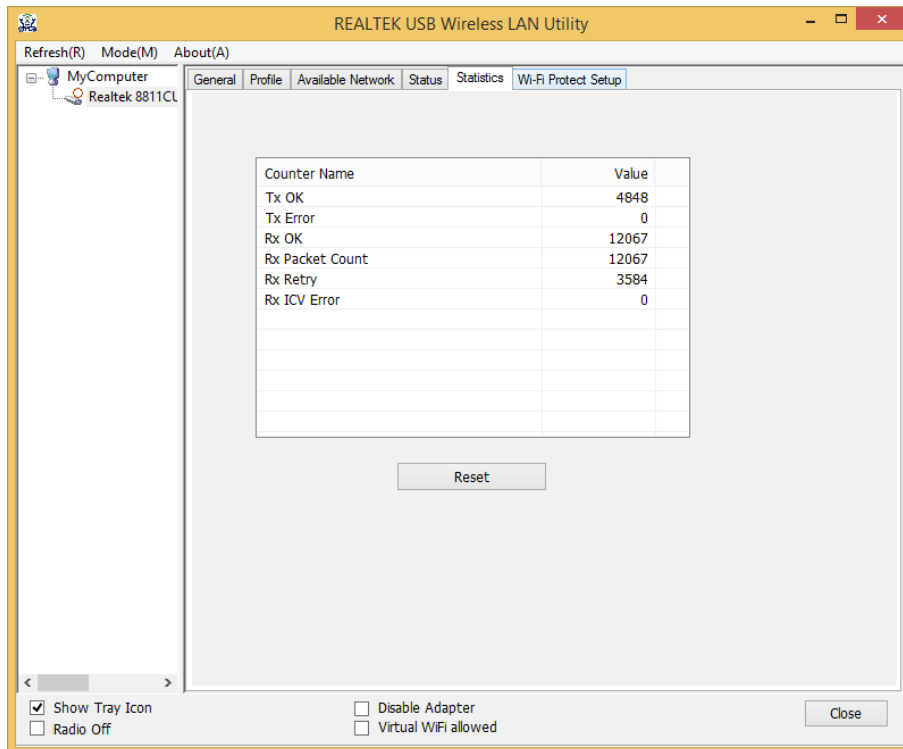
REALTEK USB Wireless LAN Utility

Refresh(R) Mode(M) About(A)

MyComputer
Realtek 8811CU

General | Profile | Available Network | Status | Statistics | Wi-Fi Protect Setup

| Counter Name | Value |
|---|---|
| Tx OK | 4848 |
| Tx Error | 0 |
| Rx OK | 12067 |
| Rx Packet Count | 12067 |
| Rx Retry | 3584 |
| Rx ICV Error | 0 |

Reset

Show Tray Icon
Radio Off
Disable Adapter
Virtual WiFi allowed
Close